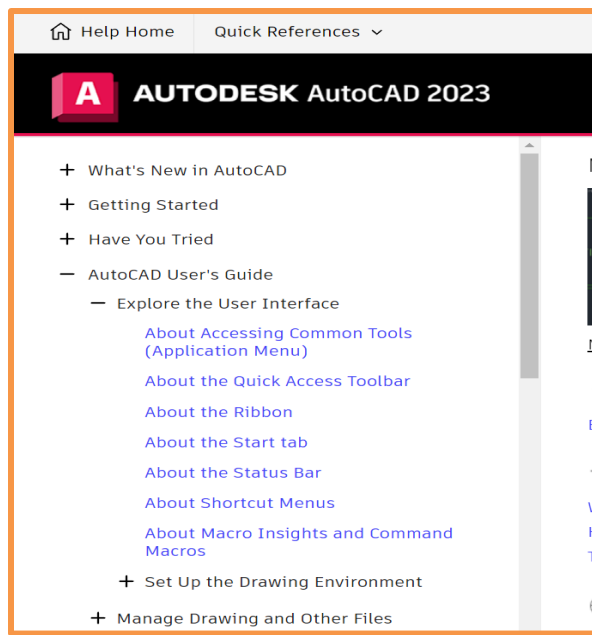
Help Home
Quick References

A AUTODESK AutoCAD 2023

+ What's New in AutoCAD
+ Getting Started
+ Have You Tried
— AutoCAD User's Guide
— Explore the User Interface
About Accessing Common Tools (Application Menu)
About the Quick Access Toolbar
About the Ribbon
About the Start tab
About the Status Bar
About Shortcut Menus
About Macro Insights and Command Macros
+ Set Up the Drawing Environment
+ Manage Drawing and Other Files